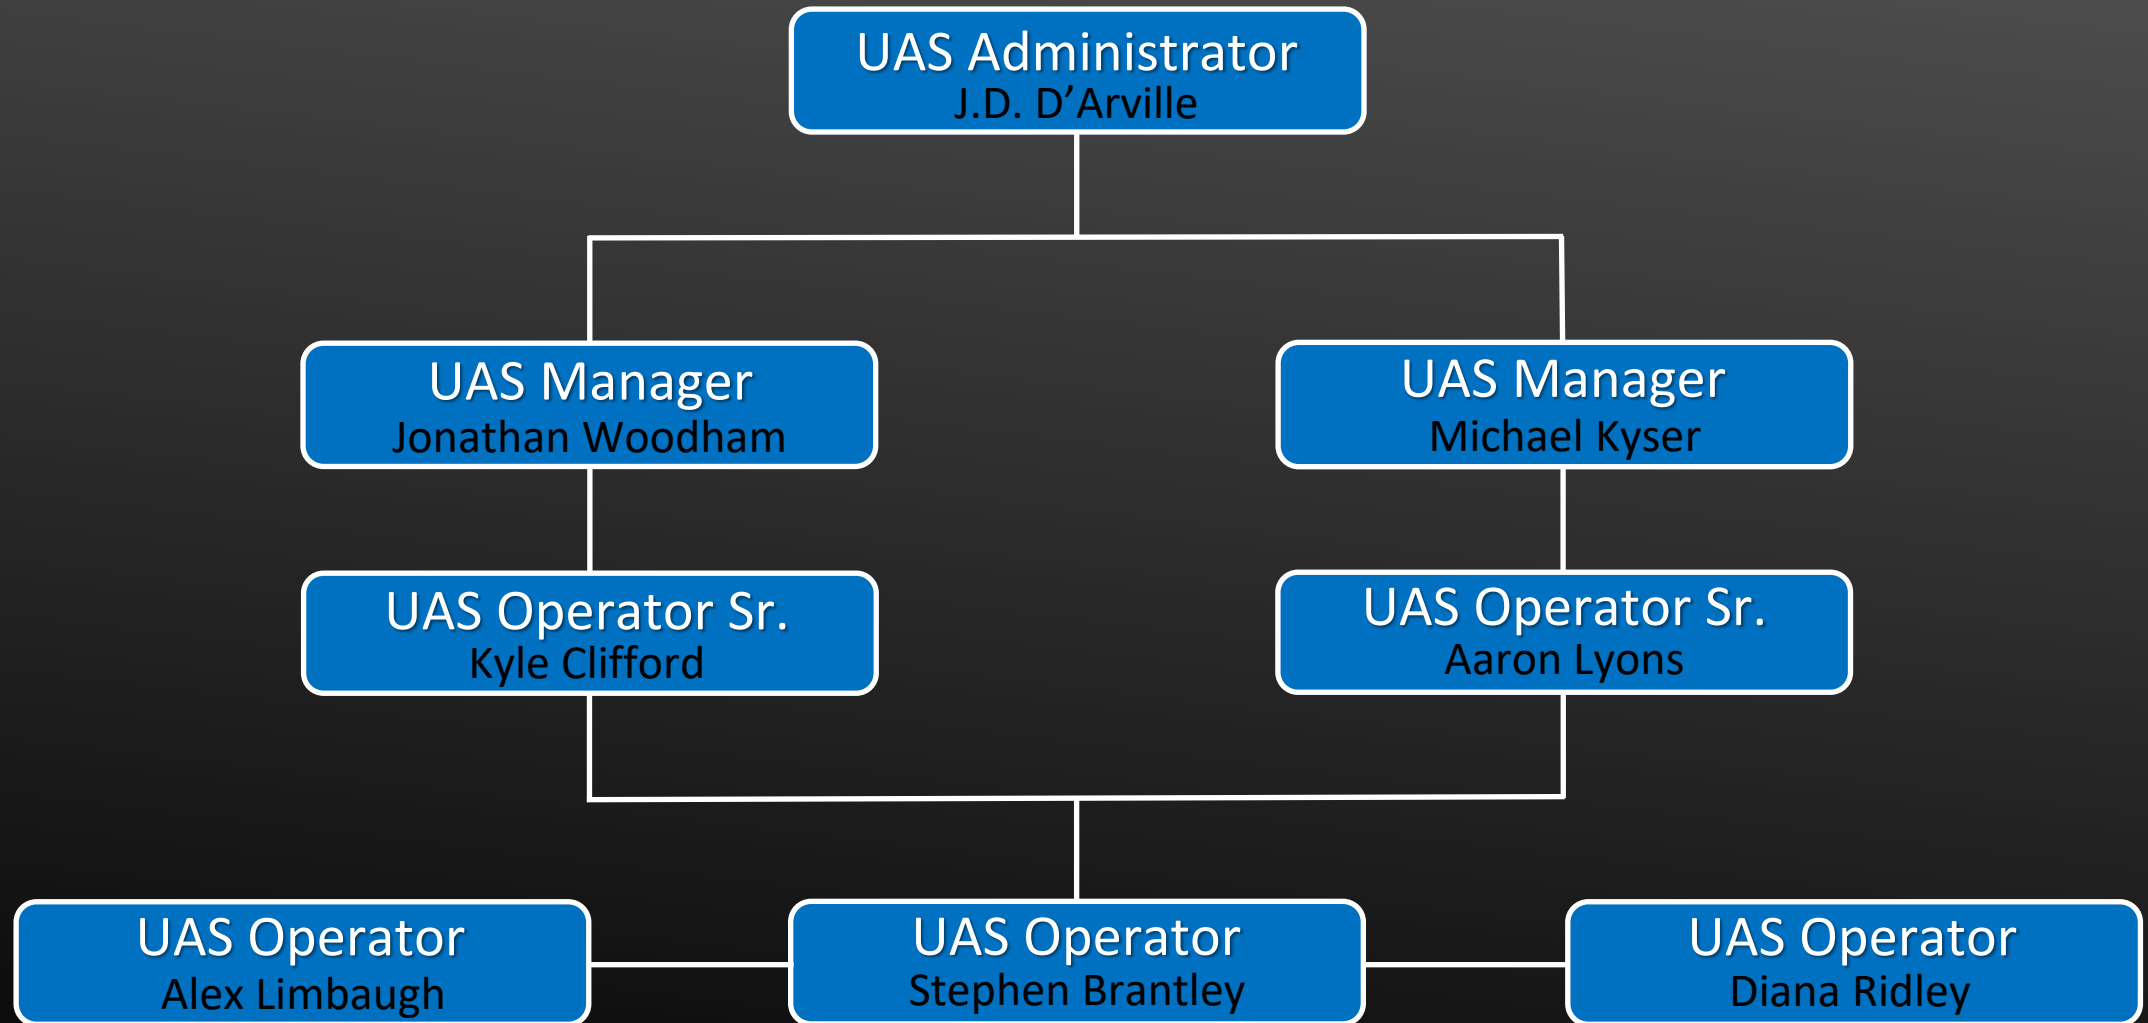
UAS Administrator
J.D. D’Arville

UAS Manager
Jonathan Woodham

UAS Manager
Michael Kyser

UAS Operator Sr.
Kyle Clifford

UAS Operator Sr.
Aaron Lyons

UAS Operator
Alex Limbaugh

UAS Operator
Stephen Brantley

UAS Operator
Diana Ridley